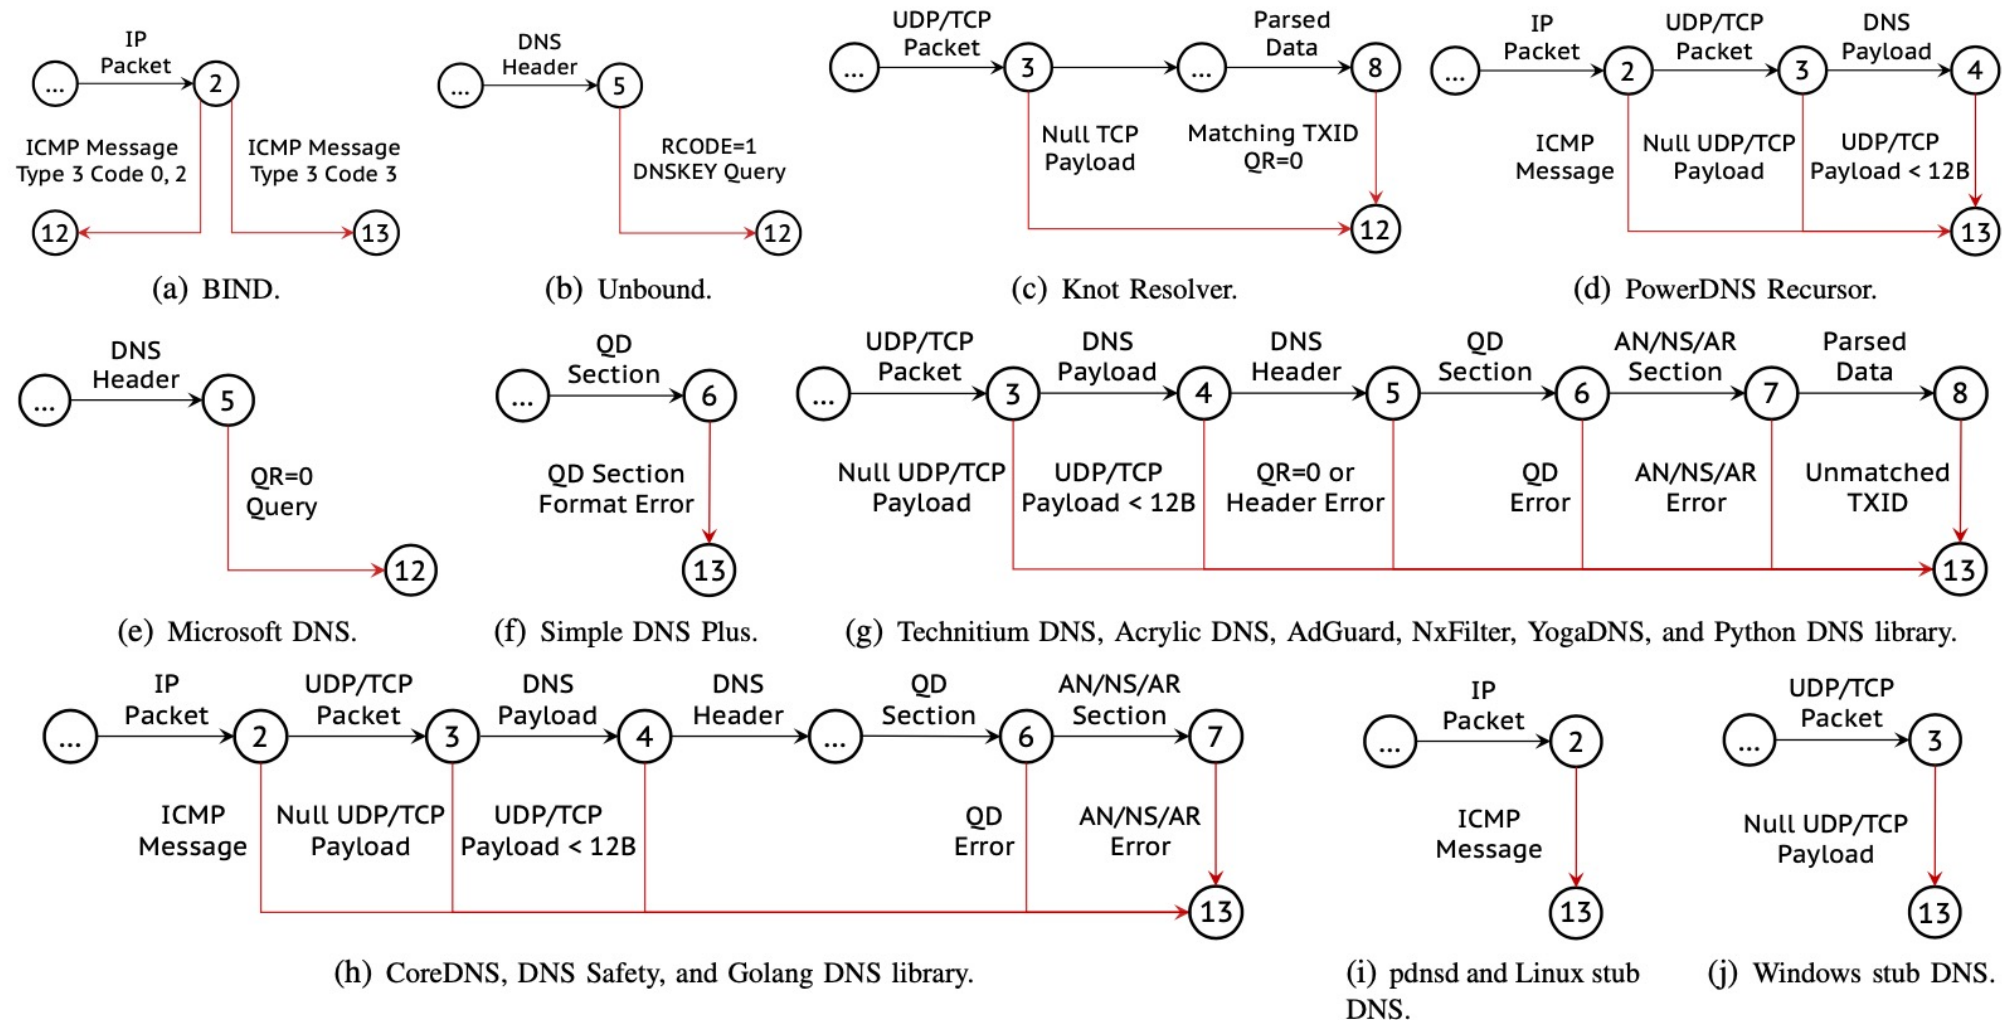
IP Packet
...
2
ICMP Message Type 3 Code 0, 2
ICMP Message Type 3 Code 3
12
13
(a) BIND.

DNS Header
...
5
RCODE=1 DNSKEY Query
12
(b) Unbound.

UDP/TCP Packet
...
3
...
Parsed Data
8
Null TCP Payload
Matching TXID QR=0
12
(c) Knot Resolver.

IP Packet
UDP/TCP Packet
DNS Payload
...
2
3
4
ICMP Message
Null UDP/TCP Payload
UDP/TCP Payload < 12B
13
(d) PowerDNS Recursor.

DNS Header
...
5
QR=0 Query
12
(e) Microsoft DNS.

QD Section
...
6
QD Section Format Error
13
(f) Simple DNS Plus.

UDP/TCP Packet
DNS Payload
DNS Header
QD Section
AN/NS/AR Section
Parsed Data
...
3
4
5
6
7
8
Null UDP/TCP Payload
UDP/TCP Payload < 12B
QR=0 or Header Error
QD Error
AN/NS/AR Error
Unmatched TXID
13
(g) Technitium DNS, Acrylic DNS, AdGuard, NxFilter, YogaDNS, and Python DNS library.

IP Packet
UDP/TCP Packet
DNS Payload
DNS Header
QD Section
AN/NS/AR Section
...
2
3
4
...
6
7
ICMP Message
Null UDP/TCP Payload
UDP/TCP Payload < 12B
QD Error
AN/NS/AR Error
13
(h) CoreDNS, DNS Safety, and Golang DNS library.

IP Packet
...
2
ICMP Message
13
(i) pdnsd and Linux stub DNS.

UDP/TCP Packet
...
3
Null UDP/TCP Payload
13
(j) Windows stub DNS.